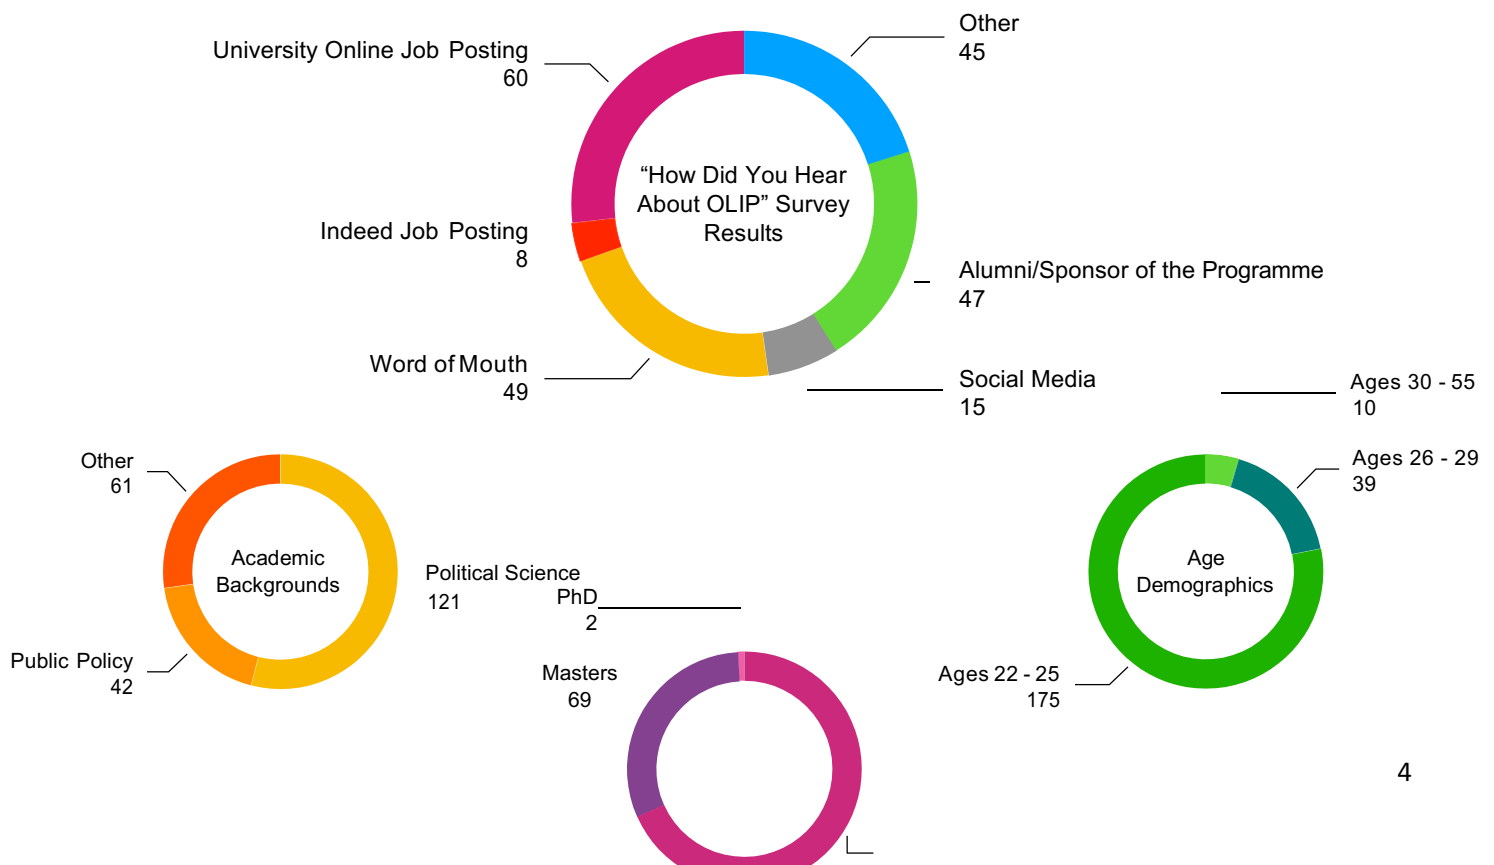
University Online Job Posting
60

Other
45

"How Did You Hear About OLIP" Survey Results

Indeed Job Posting
8

Alumni/Sponsor of the Programme
47

Word of Mouth
49

Social Media
15

Ages 30 - 55
10

Other
61

Ages 26 - 29
39

Academic Backgrounds

Political Science
121

Age Demographics

PhD
2

Public Policy
42

Masters
69

Ages 22 - 25
175

4